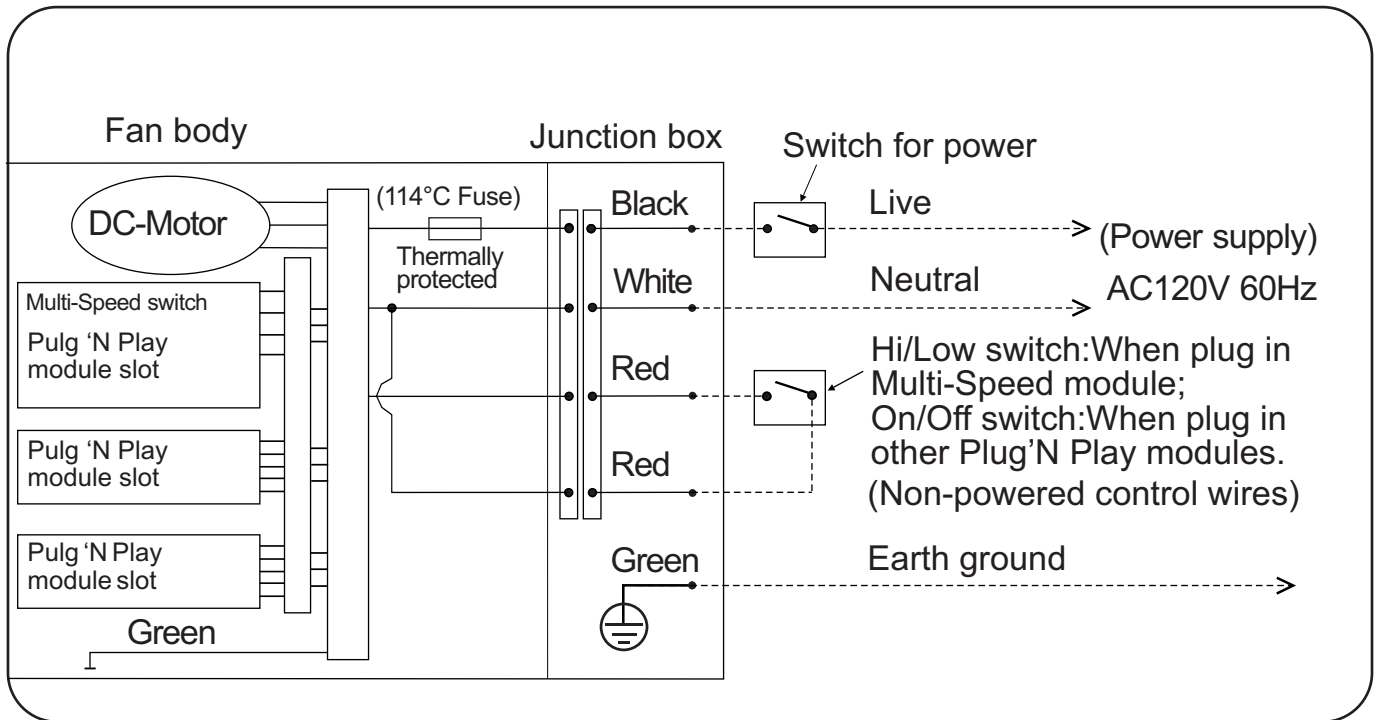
Fan body

Junction box

Switch for power

DC-Motor

(114°C Fuse)

Thermally protected

Black

Live

(Power supply)

White

Neutral

AC120V 60Hz

Multi-Speed switch

Pulg 'N Play module slot

Red

Hi/Low switch:When plug in Multi-Speed module;
On/Off switch:When plug in other Plug'N Play modules.
(Non-powered control wires)

Pulg 'N Play module slot

Red

Pulg 'N Play module slot

Green

Earth ground

Green